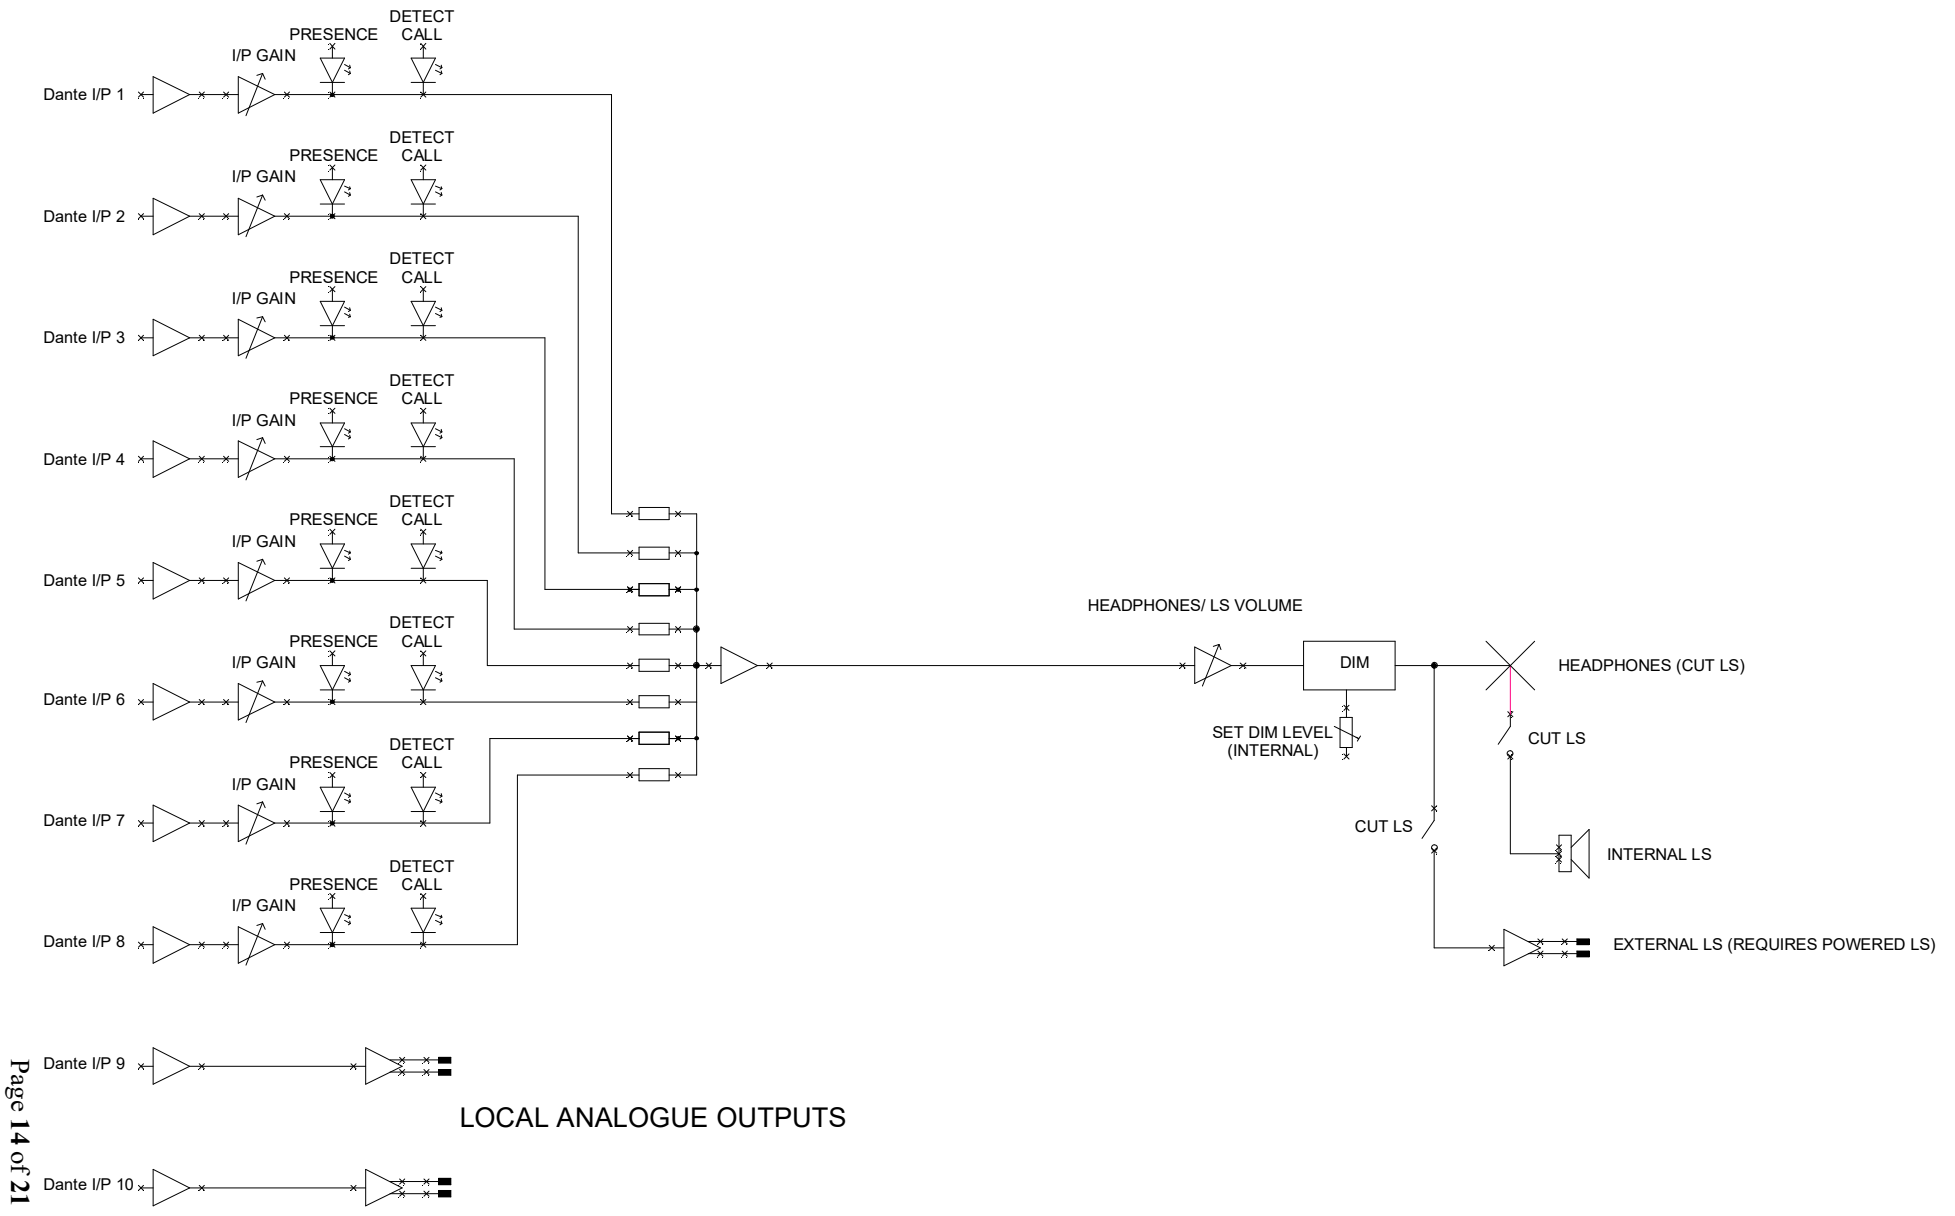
DETECT
PRESENCE CALL
I/P GAIN
Dante I/P 1

DETECT
PRESENCE CALL
I/P GAIN
Dante I/P 2

DETECT
PRESENCE CALL
I/P GAIN
Dante I/P 3

DETECT
PRESENCE CALL
I/P GAIN
Dante I/P 4

DETECT
PRESENCE CALL
I/P GAIN
Dante I/P 5

DETECT
PRESENCE CALL
I/P GAIN
Dante I/P 6

DETECT
PRESENCE CALL
I/P GAIN
Dante I/P 7

DETECT
PRESENCE CALL
I/P GAIN
Dante I/P 8

HEADPHONES/ LS VOLUME

DIM

SET DIM LEVEL
(INTERNAL)

HEADPHONES (CUT LS)

CUT LS

CUT LS

INTERNAL LS

EXTERNAL LS (REQUIRES POWERED LS)

Dante I/P 9

LOCAL ANALOGUE OUTPUTS

Dante I/P 10

Page 14 of 21